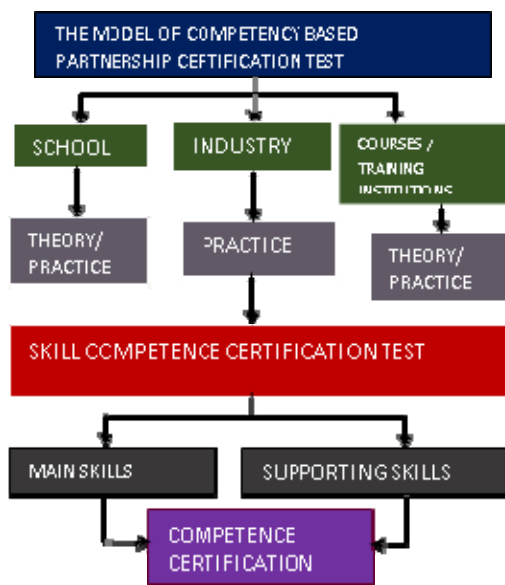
THE MODEL OF COMPETENCY BASED PARTNERSHIP CEFTIFICATION TEST

SCHOOL

INDUSTRY

COURSES / TRAINING INSTITUTIONS

THEORY/ PRACTICE

PRACTICE

THEORY/ PRACTICE

SKILL CCMPETENCE CERTIFICATION TEST

MAIN SKILLS

SUPPORTING SKILLS

COMPETENCE CERTIFICATION